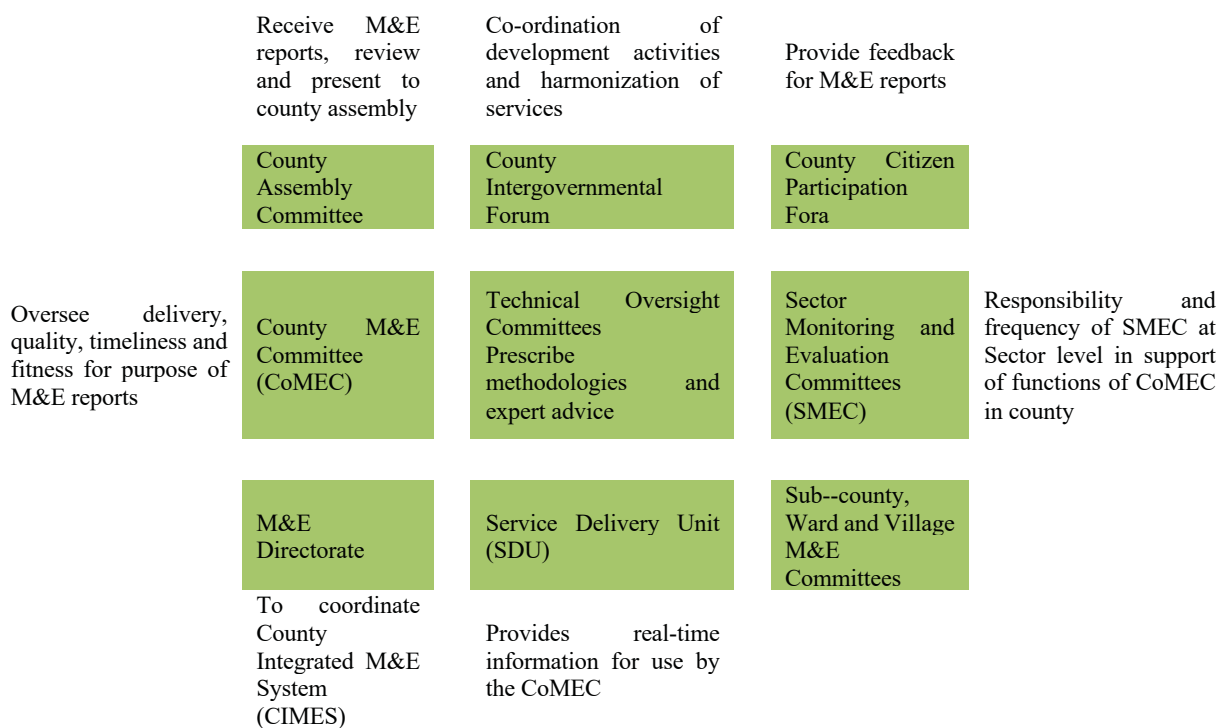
Receive M&E reports, review and present to county assembly

Co-ordination of development activities and harmonization of services

Provide feedback for M&E reports

County Assembly Committee

County Intergovernmental Forum

County Citizen Participation Fora

Oversee delivery, quality, timeliness and fitness for purpose of M&E reports

County M&E Committee (CoMEC)

Technical Oversight Committees Prescribe methodologies and expert advice

Sector Monitoring and Evaluation Committees (SMEC)

Responsibility and frequency of SMEC at Sector level in support of functions of CoMEC in county

M&E Directorate

Service Delivery Unit (SDU)

Sub--county, Ward and Village M&E Committees

To coordinate County Integrated M&E System (CIMES)

Provides real-time information for use by the CoMEC